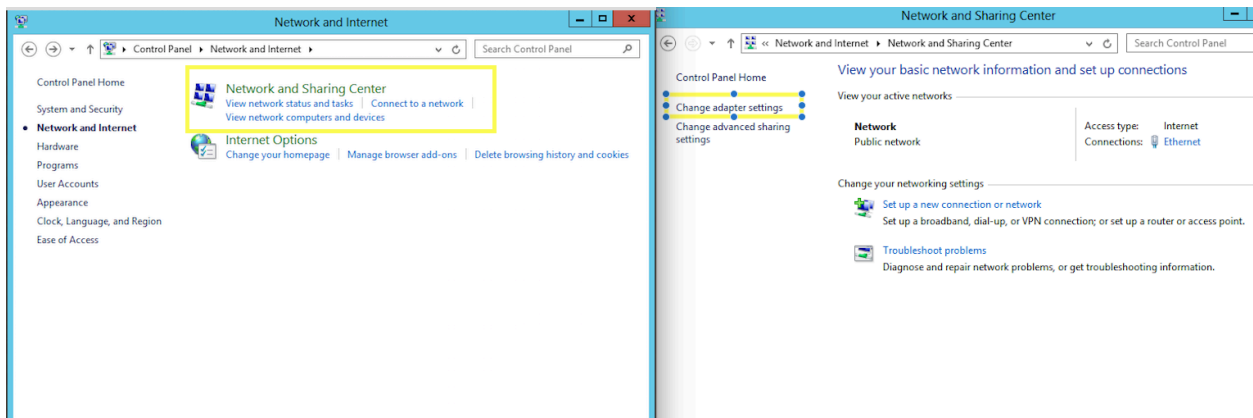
Network and Internet

Control Panel ▸ Network and Internet ▸

Search Control Panel

Control Panel Home

System and Security

Network and Internet

Hardware

Programs

User Accounts

Appearance

Clock, Language, and Region

Ease of Access

Network and Sharing Center
View network status and tasks | Connect to a network |
View network computers and devices

Internet Options
Change your homepage | Manage browser add-ons | Delete browsing history and cookies

Network and Sharing Center

« Network and Internet ▸ Network and Sharing Center

Search Control Panel

Control Panel Home

Change adapter settings

Change advanced sharing settings

View your basic network information and set up connections

View your active networks

Network
Public network

Access type: Internet
Connections: Ethernet

Change your networking settings

Set up a new connection or network
Set up a broadband, dial-up, or VPN connection; or set up a router or access point.

Troubleshoot problems
Diagnose and repair network problems, or get troubleshooting information.